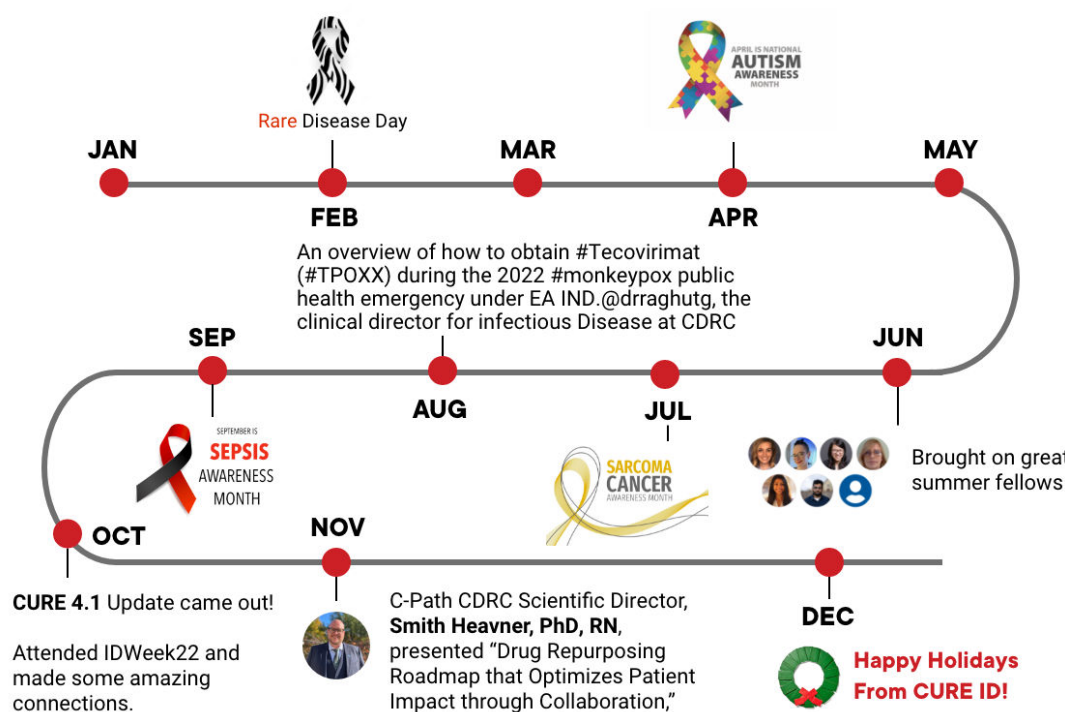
Rare Disease Day

APRIL IS NATIONAL
AUTISM
AWARENESS
MONTH

JAN

FEB

MAR

APR

MAY

An overview of how to obtain #Tecovirimat (#TPOXX) during the 2022 #monkeypox public health emergency under EA IND.@drraghutg, the clinical director for infectious Disease at CDRC

SEP

AUG

JUL

JUN

SEPTEMBER IS
SEPSIS
AWARENESS
MONTH

SARCOMA
CANCER
AWARENESS MONTH

Brought on grea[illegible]
summer fellows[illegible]

OCT

NOV

DEC

**CURE 4.1** Update came out!

Attended IDWeek22 and made some amazing connections.

C-Path CDRC Scientific Director, **Smith Heavner, PhD, RN**, presented "Drug Repurposing Roadmap that Optimizes Patient Impact through Collaboration,"

Happy Holidays
From CURE ID!